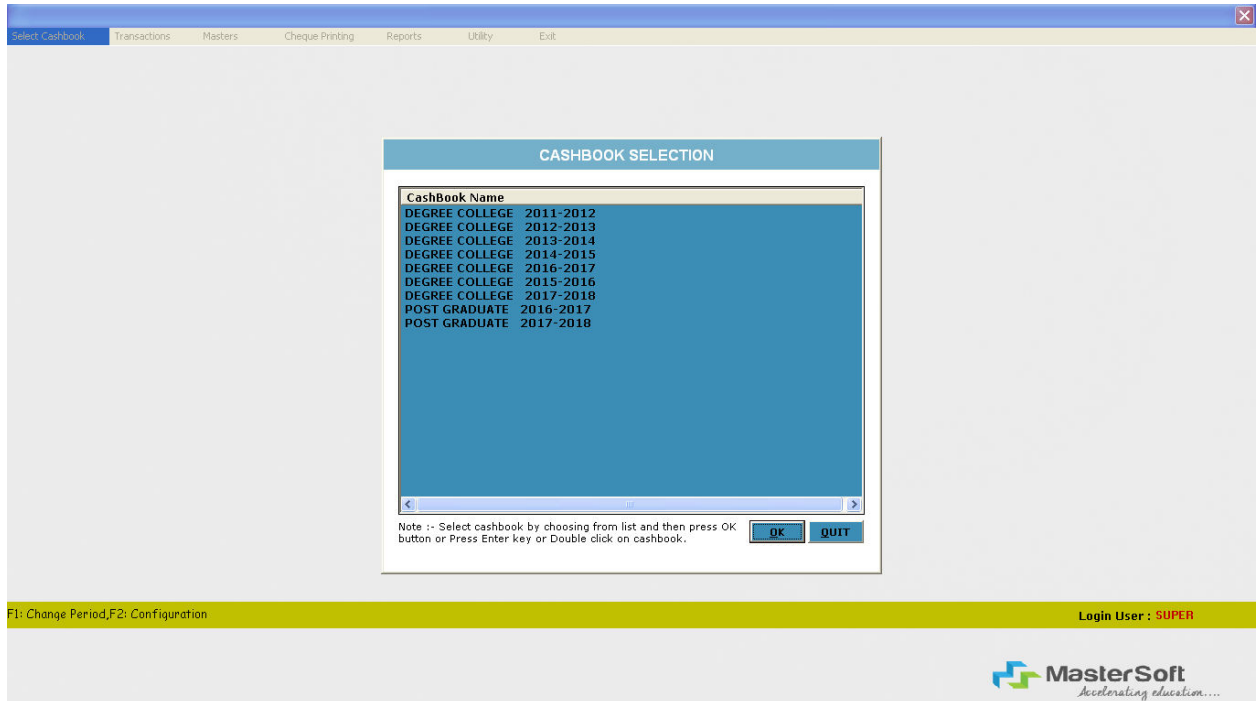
Select Cashbook Transactions Masters Cheque Printing Reports Utility Exit

CASHBOOK SELECTION

CashBook Name
DEGREE COLLEGE 2011-2012
DEGREE COLLEGE 2012-2013
DEGREE COLLEGE 2013-2014
DEGREE COLLEGE 2014-2015
DEGREE COLLEGE 2016-2017
DEGREE COLLEGE 2015-2016
DEGREE COLLEGE 2017-2018
POST GRADUATE 2016-2017
POST GRADUATE 2017-2018

Note :- Select cashbook by choosing from list and then press OK button or Press Enter key or Double click on cashbook.

OK QUIT

F1: Change Period,F2: Configuration

Login User : SUPER

MasterSoft
Accelerating education....